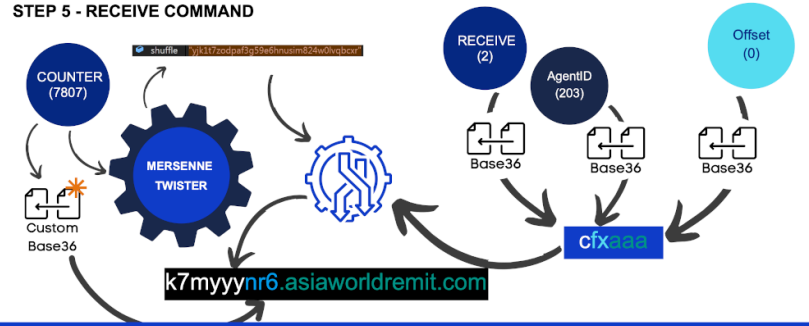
STEP 5 - RECEIVE COMMAND

COUNTER (7807)

shuffle "yjk1t7zodpaf3g59e6hnusim824w0lvqbcxr"

RECEIVE (2)

AgentID (203)

Offset (0)

MERSENNE TWISTER

Custom Base36

Base36

Base36

Base36

cfxaaa

k7myyynr6.asiaworldremit.com